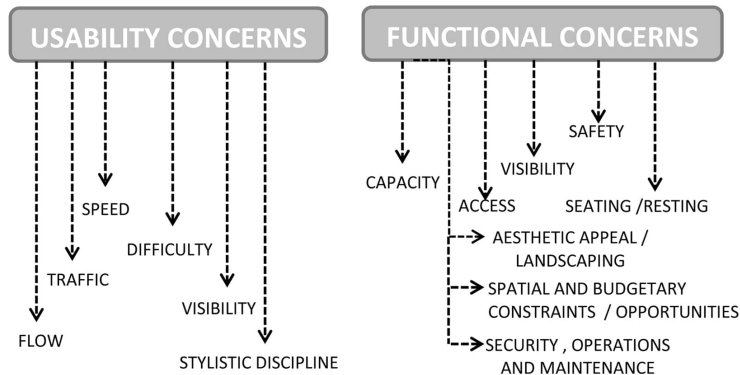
USABILITY CONCERNS

SPEED

TRAFFIC

DIFFICULTY

VISIBILITY

FLOW

STYLISTIC DISCIPLINE

FUNCTIONAL CONCERNS

SAFETY

VISIBILITY

CAPACITY

ACCESS

SEATING /RESTING

AESTHETIC APPEAL / LANDSCAPING

SPATIAL AND BUDGETARY CONSTRAINTS / OPPORTUNITIES

SECURITY , OPERATIONS AND MAINTENANCE